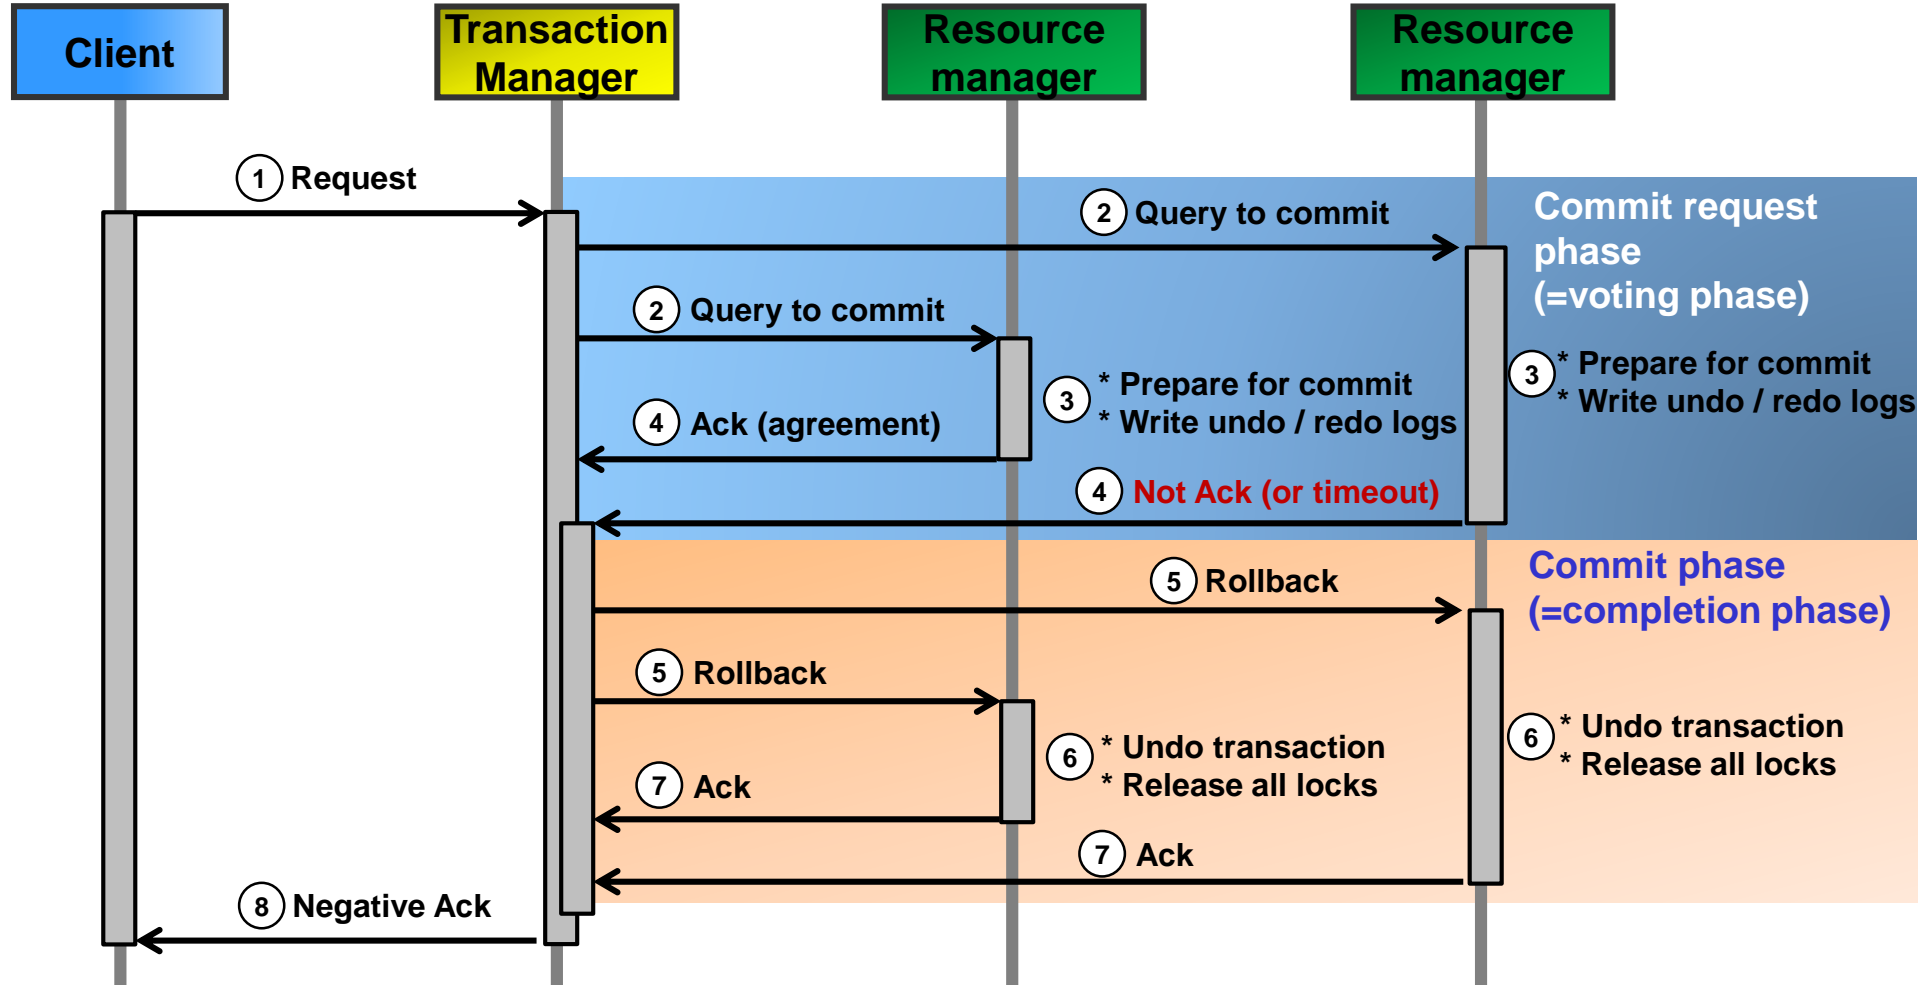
Client

Transaction Manager

Resource manager

Resource manager

1 Request

2 Query to commit

Commit request phase (=voting phase)

2 Query to commit

3 * Prepare for commit * Write undo / redo logs

3 * Prepare for commit * Write undo / redo logs

4 Ack (agreement)

4 Not Ack (or timeout)

5 Rollback

Commit phase (=completion phase)

5 Rollback

6 * Undo transaction * Release all locks

6 * Undo transaction * Release all locks

7 Ack

7 Ack

8 Negative Ack